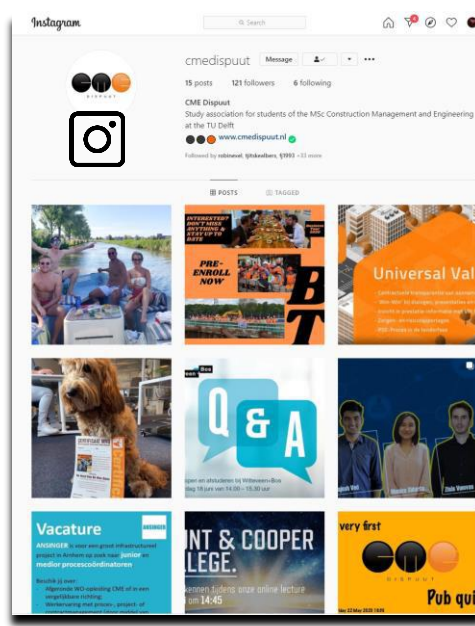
Instagram

Search

cmedispuut Message

15 posts 121 followers 6 following

CME Dispuut
Study association for students of the MSc Construction Management and Engineering at the TU Delft
www.cmedispuut.nl

Followed by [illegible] +33 more

POSTS TAGGED

INTERESTED? DON'T MISS ANYTHING & STAY UP TO DATE

PRE-ENROLL NOW

Universal Val

Q & A

Vacature

ANSBIGER

NT & COOPER LLEGE.

14:45

very first

Pub qui

DISPUUT